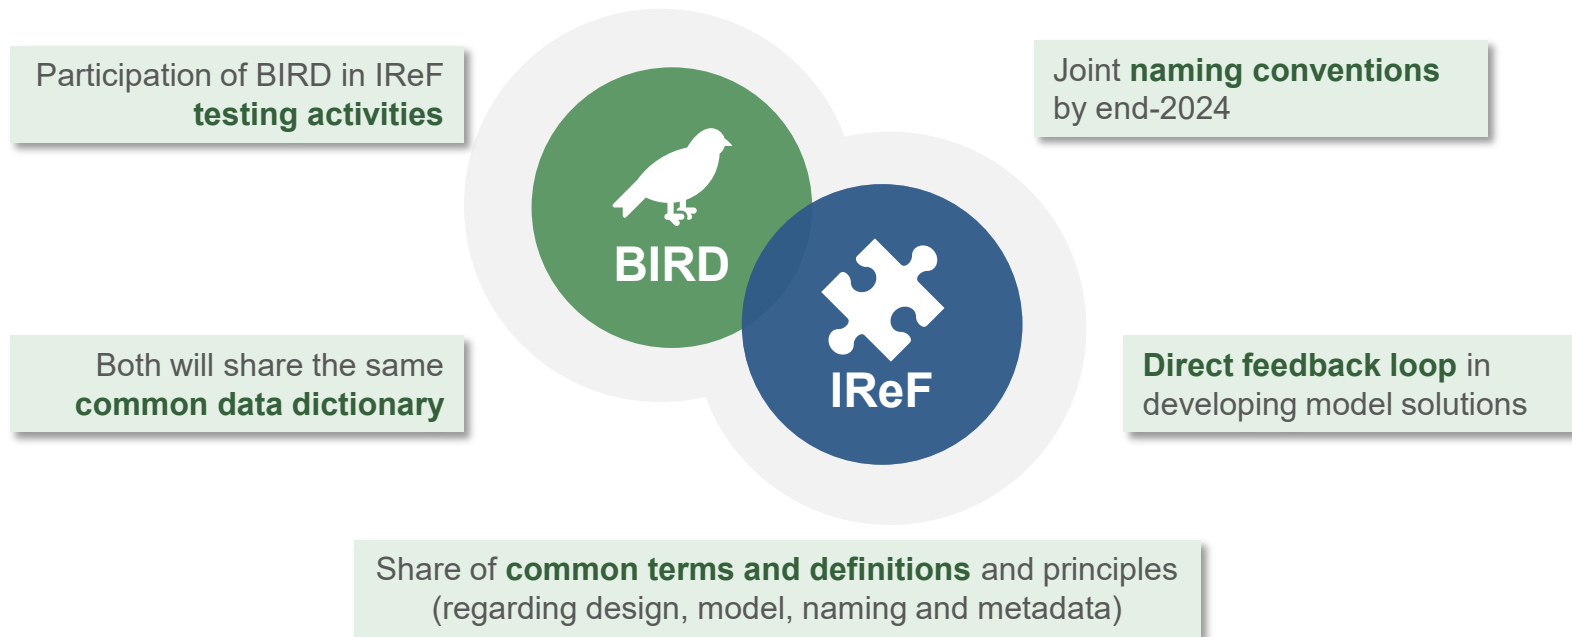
Participation of BIRD in IReF testing activities

Joint naming conventions by end-2024

BIRD

IReF

Both will share the same common data dictionary

Direct feedback loop in developing model solutions

Share of common terms and definitions and principles (regarding design, model, naming and metadata)